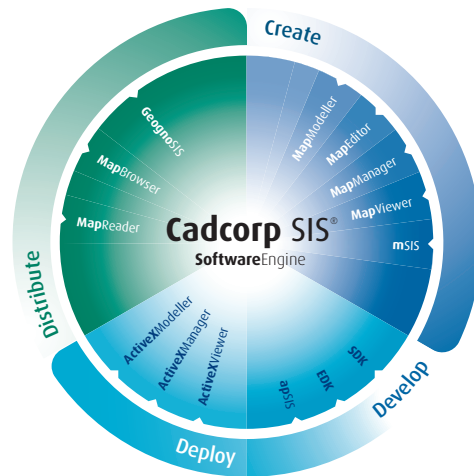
Create

Develop

Deploy

Distribute

Cadcorp SIS®
SoftwareEngine

MapModeller
MapEditor
MapManager
MapViewer
mSIS

SDK
EDK
SISpde

ActiveXModeller
ActiveXManager
ActiveXViewer

MapReader
MapBrowser
GeognoSIS